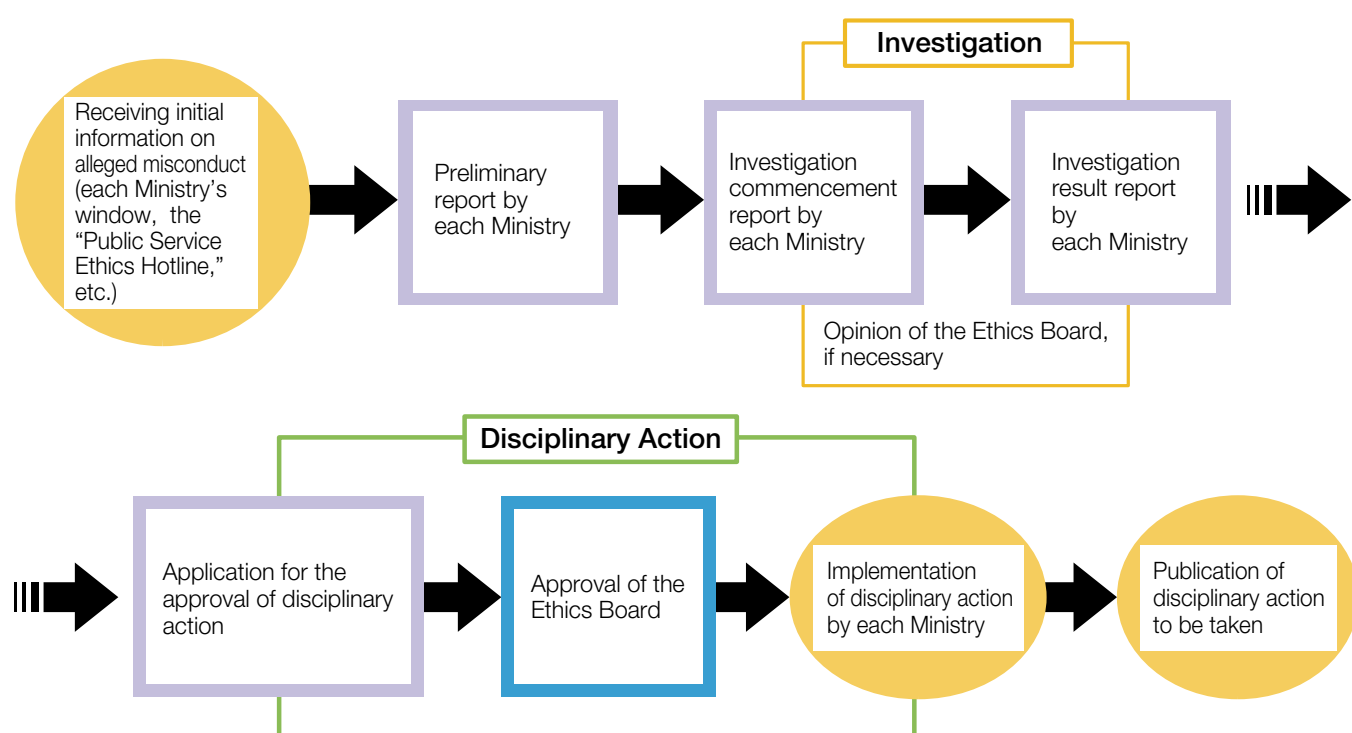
Investigation

Receiving initial information on alleged misconduct (each Ministry's window, the "Public Service Ethics Hotline," etc.)

Preliminary report by each Ministry

Investigation commencement report by each Ministry

Investigation result report by each Ministry

Opinion of the Ethics Board, if necessary

Disciplinary Action

Application for the approval of disciplinary action

Approval of the Ethics Board

Implementation of disciplinary action by each Ministry

Publication of disciplinary action to be taken